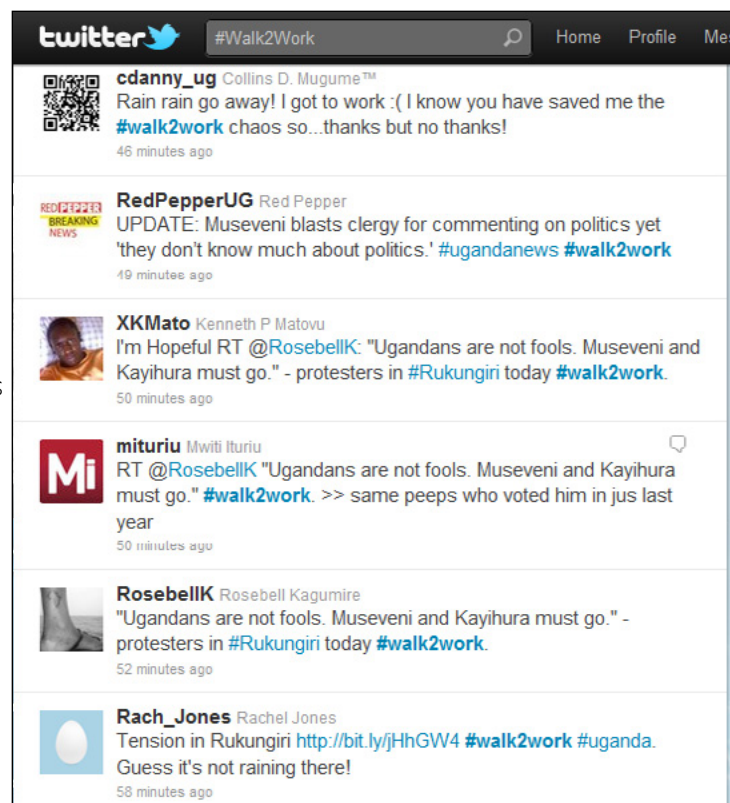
twitter #Walk2Work Home Profile Mes

cdanny_ug Collins D. Mugume™
Rain rain go away! I got to work :( I know you have saved me the #walk2work chaos so...thanks but no thanks!
46 minutes ago

RED PEPPER BREAKING NEWS
RedPepperUG Red Pepper
UPDATE: Museveni blasts clergy for commenting on politics yet 'they don't know much about politics.' #ugandanews #walk2work
49 minutes ago

XKMato Kenneth P Matovu
I'm Hopeful RT @RosebellK: "Ugandans are not fools. Museveni and Kayihura must go." - protesters in #Rukungiri today #walk2work.
50 minutes ago

Mi
mituriu Mwiti Ituriu
RT @RosebellK "Ugandans are not fools. Museveni and Kayihura must go." #walk2work. >> same peeps who voted him in jus last year
50 minutes ago

RosebellK Rosebell Kagumire
"Ugandans are not fools. Museveni and Kayihura must go." - protesters in #Rukungiri today #walk2work.
52 minutes ago

Rach_Jones Rachel Jones
Tension in Rukungiri http://bit.ly/jHhGW4 #walk2work #uganda. Guess it's not raining there!
58 minutes ago